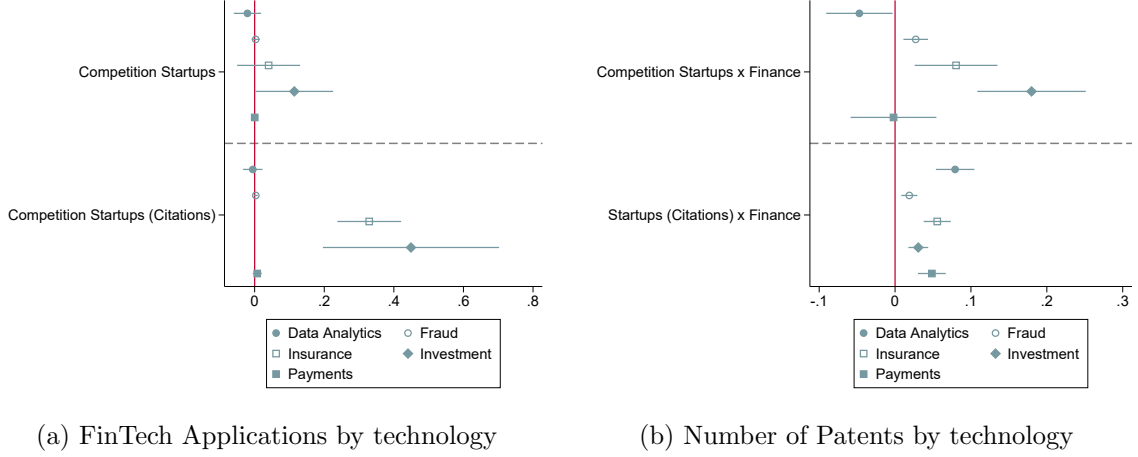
Competition Startups

Competition Startups (Citations)

0 .2 .4 .6 .8

Data Analytics Fraud
Insurance Investment
Payments

(a) FinTech Applications by technology

Competition Startups x Finance

Startups (Citations) x Finance

-.1 0 .1 .2 .3

Data Analytics Fraud
Insurance Investment
Payments

(b) Number of Patents by technology